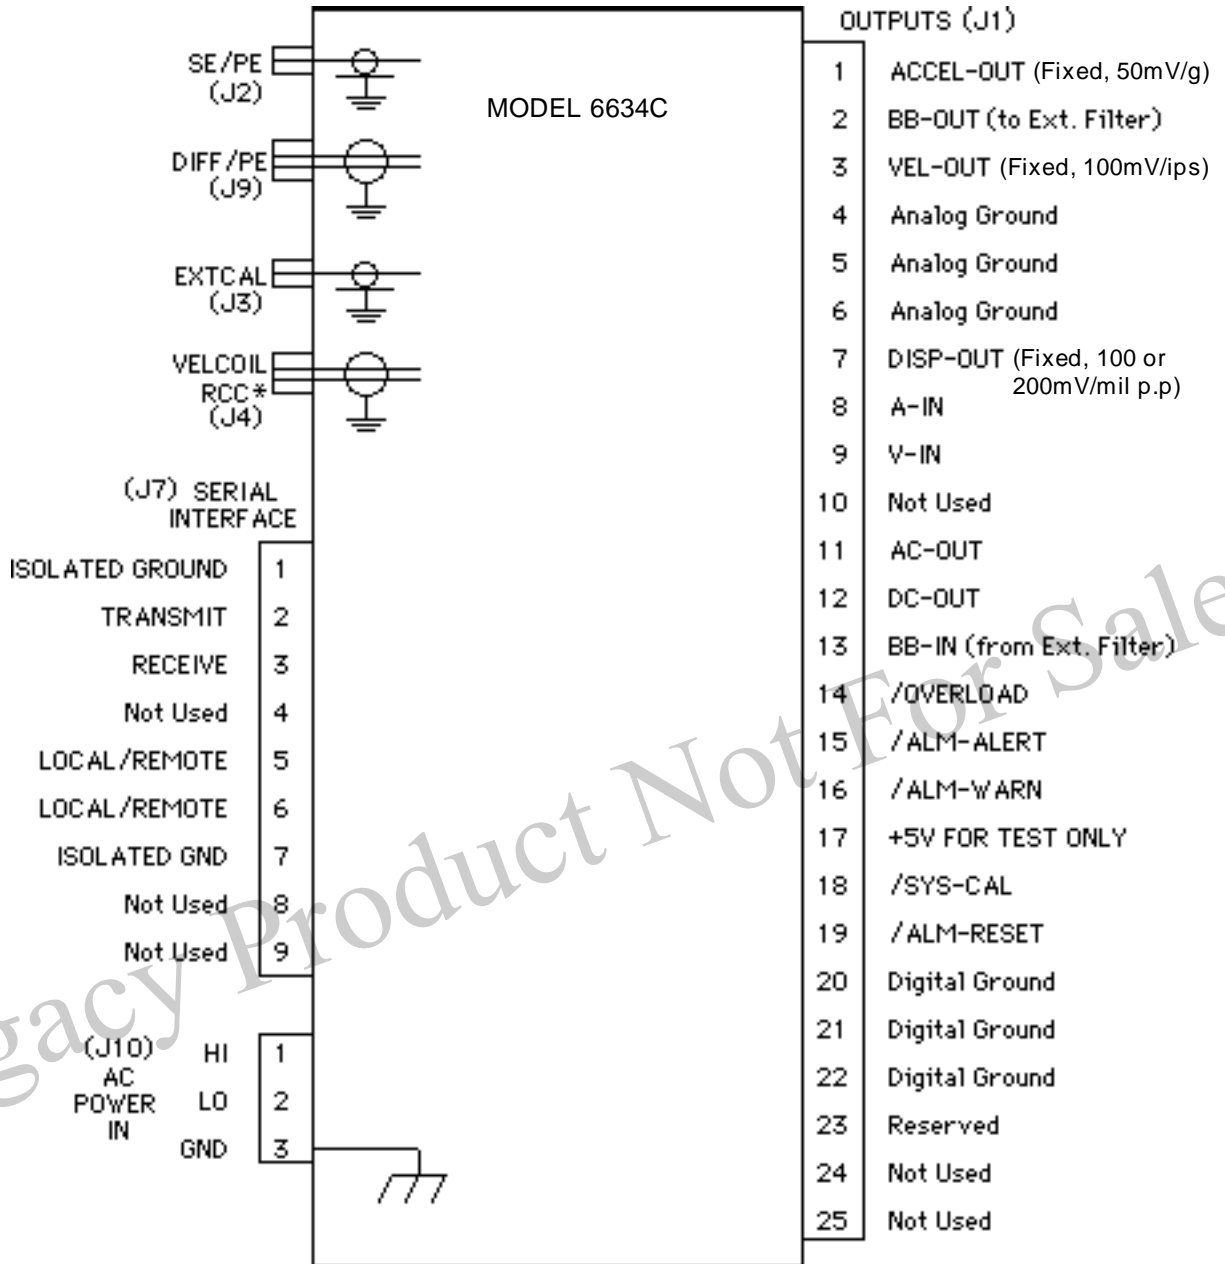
SE/PE
(J2)

DIFF/PE
(J9)

EXTCAL
(J3)

VELCOIL
RCC*
(J4)

MODEL 6634C

OUTPUTS (J1)

| | |
|---|---|
| 1 | ACCEL-OUT (Fixed, 50mV/g) |
| 2 | BB-OUT (to Ext. Filter) |
| 3 | VEL-OUT (Fixed, 100mV/ips) |
| 4 | Analog Ground |
| 5 | Analog Ground |
| 6 | Analog Ground |
| 7 | DISP-OUT (Fixed, 100 or 200mV/mil p.p) |
| 8 | A-IN |
| 9 | V-IN |
| 10 | Not Used |
| 11 | AC-OUT |
| 12 | DC-OUT |
| 13 | BB-IN (from Ext. Filter) |
| 14 | /OVERLOAD |
| 15 | /ALM-ALERT |
| 16 | /ALM-WARN |
| 17 | +5V FOR TEST ONLY |
| 18 | /SYS-CAL |
| 19 | /ALM-RESET |
| 20 | Digital Ground |
| 21 | Digital Ground |
| 22 | Digital Ground |
| 23 | Reserved |
| 24 | Not Used |
| 25 | Not Used |

(J7) SERIAL INTERFACE

| | |
|---|---|
| ISOLATED GROUND | 1 |
| TRANSMIT | 2 |
| RECEIVE | 3 |
| Not Used | 4 |
| LOCAL/REMOTE | 5 |
| LOCAL/REMOTE | 6 |
| ISOLATED GND | 7 |
| Not Used | 8 |
| Not Used | 9 |

(J10) AC POWER IN

| | |
|---|---|
| HI | 1 |
| LO | 2 |
| GND | 3 |

Legacy Product Not For Sale